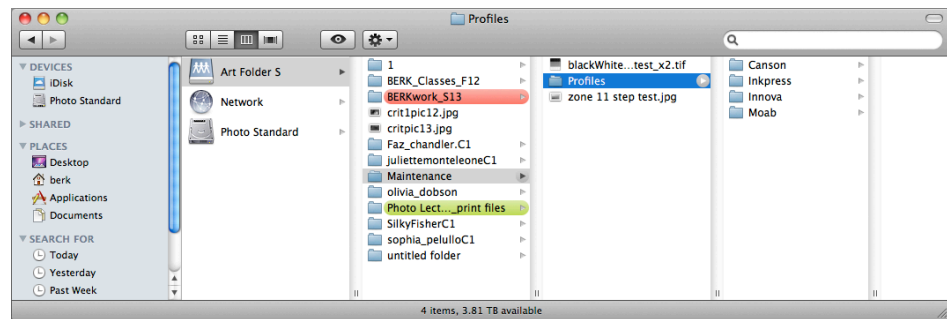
Profiles

DEVICES
iDisk
Photo Standard
SHARED
PLACES
Desktop
berk
Applications
Documents
SEARCH FOR
Today
Yesterday
Past Week

Art Folder S
Network
Photo Standard

1
BERK_Classes_F12
BERKwork_S13
crit1pic12.jpg
critpic13.jpg
Faz_chandler.C1
juliettemonteleoneC1
Maintenance
olivia_dobson
Photo Lect..._print files
SilkyFisherC1
sophia_pelulloC1
untitled folder

blackWhite...test_x2.tif
Profiles
zone 11 step test.jpg

Canson
Inkpress
Innova
Moab

4 items, 3.81 TB available